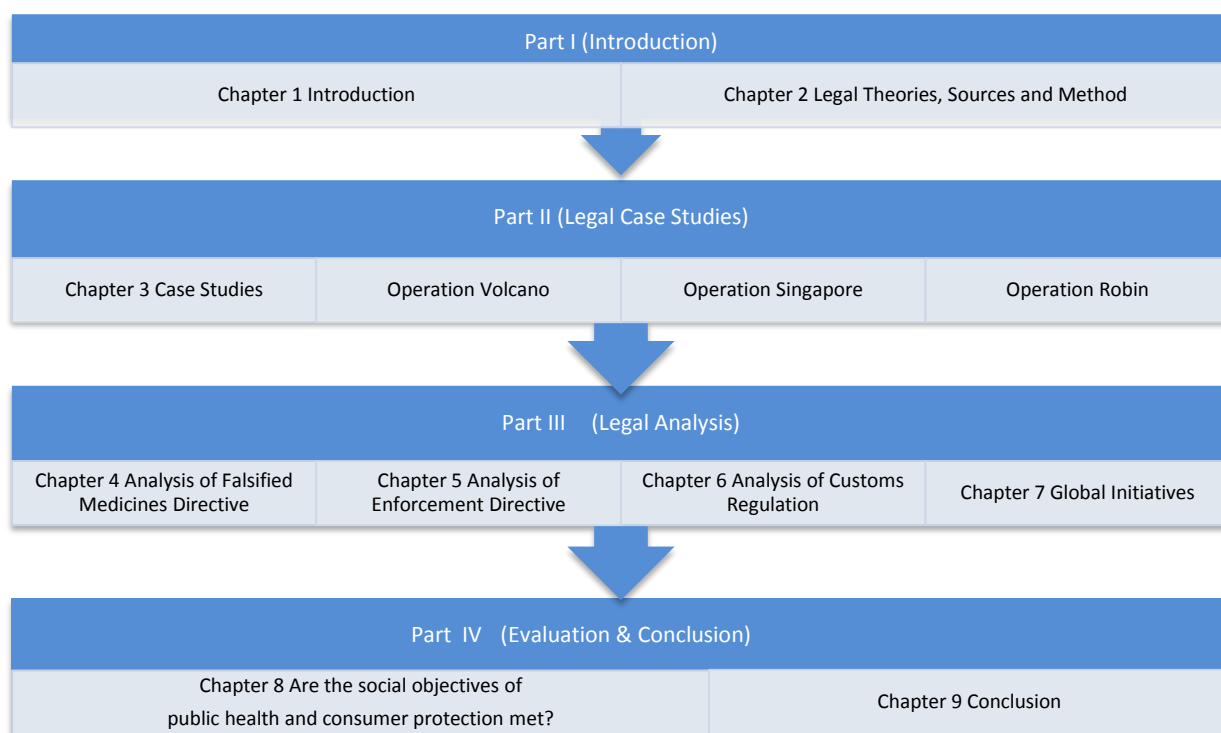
Part I (Introduction)

Chapter 1 Introduction

Chapter 2 Legal Theories, Sources and Method

Part II (Legal Case Studies)

Chapter 3 Case Studies

Operation Volcano

Operation Singapore

Operation Robin

Part III (Legal Analysis)

Chapter 4 Analysis of Falsified Medicines Directive

Chapter 5 Analysis of Enforcement Directive

Chapter 6 Analysis of Customs Regulation

Chapter 7 Global Initiatives

Part IV (Evaluation & Conclusion)

Chapter 8 Are the social objectives of public health and consumer protection met?

Chapter 9 Conclusion